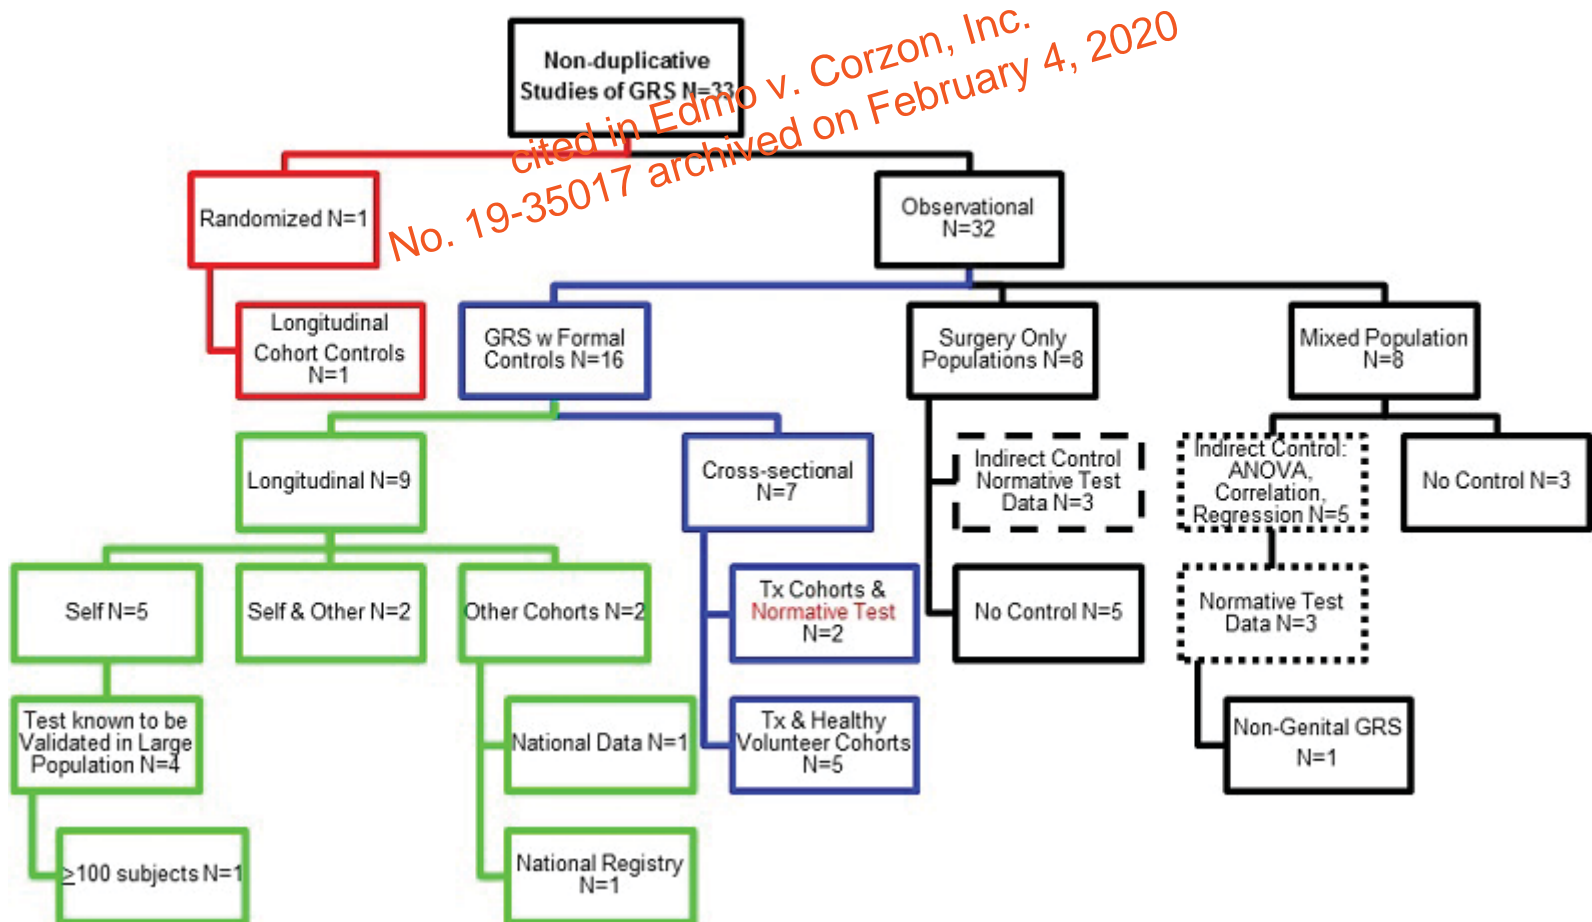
Non-duplicative Studies of GRS N=33

cited in Edmo v. Corzon, Inc.
No. 19-35017 archived on February 4, 2020

Randomized N=1

Observational N=32

Longitudinal Cohort Controls N=1

GRS w Formal Controls N=16

Surgery Only Populations N=8

Mixed Population N=8

Longitudinal N=9

Cross-sectional N=7

Indirect Control Normative Test Data N=3

Indirect Control: ANOVA, Correlation, Regression N=5

No Control N=3

Self N=5

Self & Other N=2

Other Cohorts N=2

Tx Cohorts & Normative Test N=2

No Control N=5

Normative Test Data N=3

Test known to be Validated in Large Population N=4

National Data N=1

Tx & Healthy Volunteer Cohorts N=5

Non-Genital GRS N=1

≥100 subjects N=1

National Registry N=1